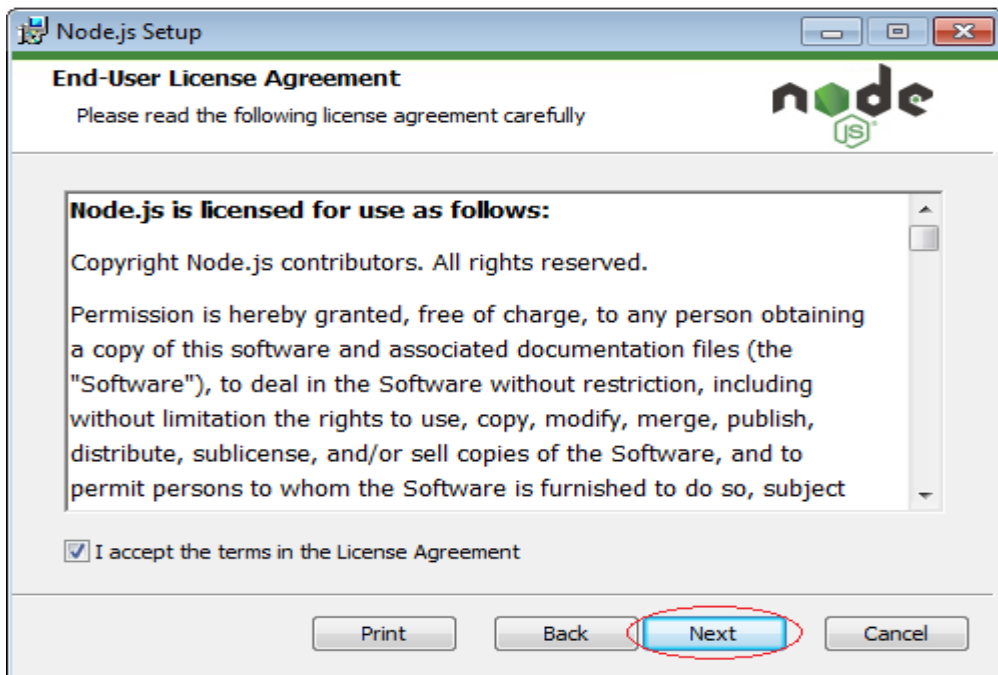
Node.js Setup

End-User License Agreement

Please read the following license agreement carefully

node JS

Node.js is licensed for use as follows:

Copyright Node.js contributors. All rights reserved.

Permission is hereby granted, free of charge, to any person obtaining a copy of this software and associated documentation files (the "Software"), to deal in the Software without restriction, including without limitation the rights to use, copy, modify, merge, publish, distribute, sublicense, and/or sell copies of the Software, and to permit persons to whom the Software is furnished to do so, subject

I accept the terms in the License Agreement

Print Back Next Cancel